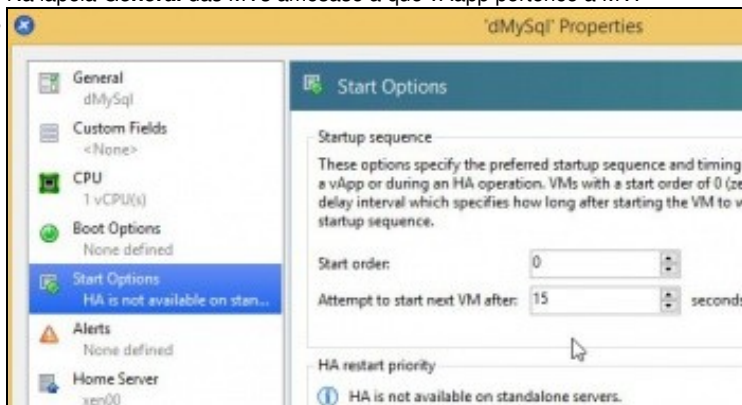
Na lapela General das MV's indícase a que vApp pertence a MV.

'dMySql' Properties

General
dMySql

Custom Fields
<None>

CPU
1 vCPU(s)

Boot Options
None defined

Start Options
HA is not available on stan...

Alerts
None defined

Home Server
xen00

Start Options

Startup sequence

These options specify the preferred startup sequence and timing
a vApp or during an HA operation. VMs with a start order of 0 (ze
delay interval which specifies how long after starting the VM to w
startup sequence.

Start order: 0

Attempt to start next VM after: 15 seconds

HA restart priority

HA is not available on standalone servers.